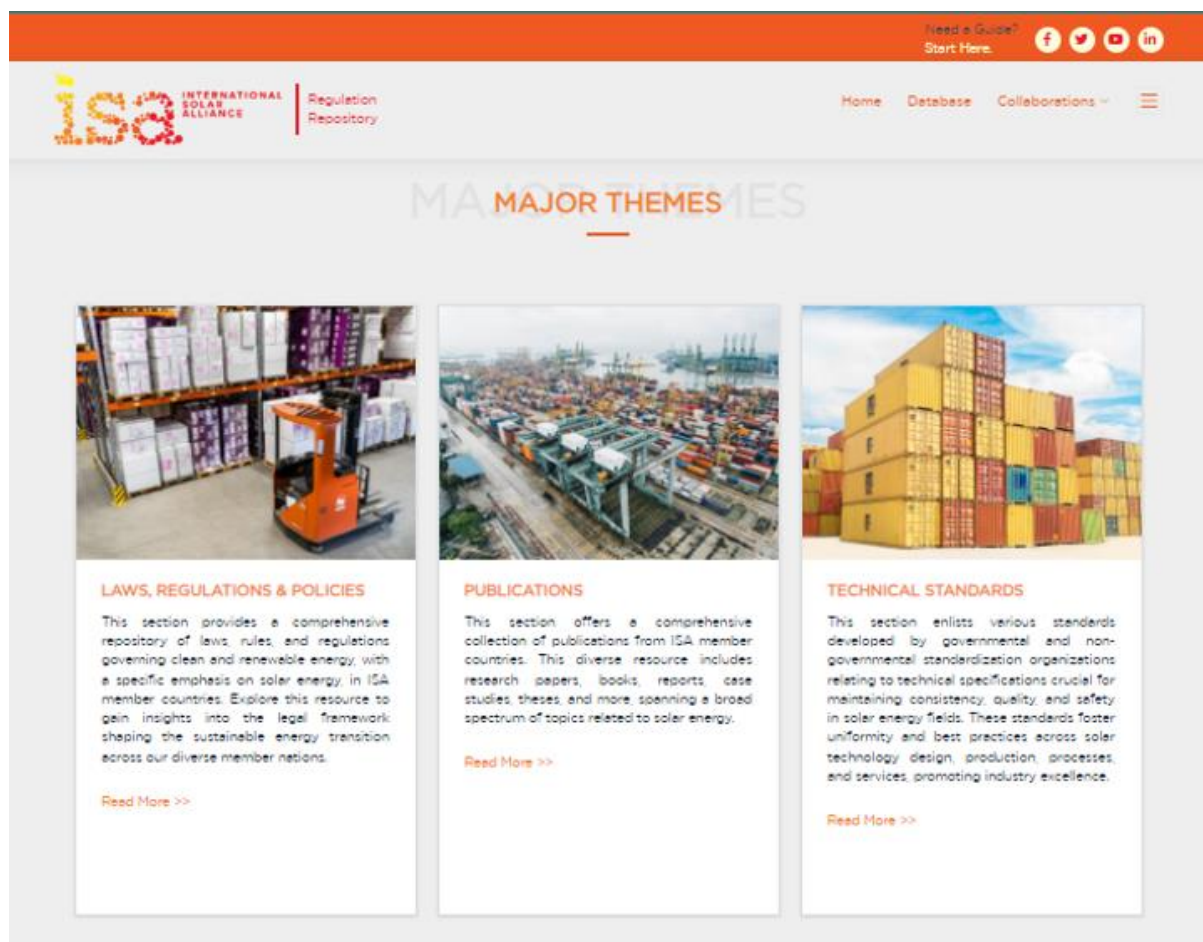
Need a Guide?
Start Here.

isa INTERNATIONAL SOLAR ALLIANCE | Regulation Repository

Home Database Collaborations ☰

MAJOR THEMES

LAWS, REGULATIONS & POLICIES

This section provides a comprehensive repository of laws, rules, and regulations governing clean and renewable energy, with a specific emphasis on solar energy, in ISA member countries. Explore this resource to gain insights into the legal framework shaping the sustainable energy transition across our diverse member nations.

Read More >>

PUBLICATIONS

This section offers a comprehensive collection of publications from ISA member countries. This diverse resource includes research papers, books, reports, case studies, theses, and more, spanning a broad spectrum of topics related to solar energy.

Read More >>

TECHNICAL STANDARDS

This section enlists various standards developed by governmental and non-governmental standardization organizations relating to technical specifications crucial for maintaining consistency, quality, and safety in solar energy fields. These standards foster uniformity and best practices across solar technology design, production, processes, and services, promoting industry excellence.

Read More >>